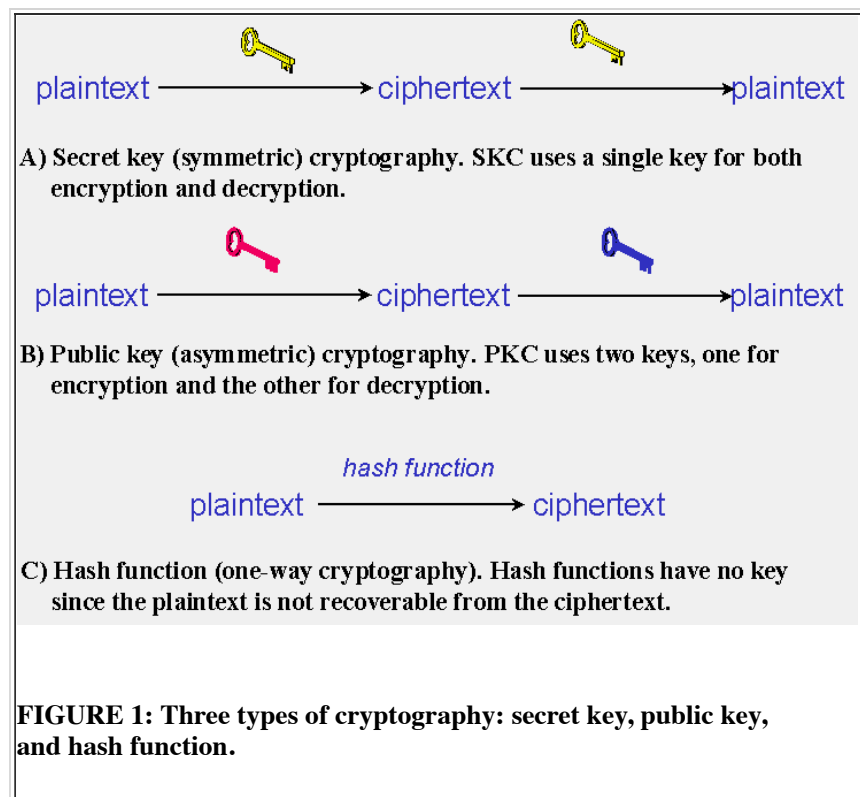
plaintext → ciphertext → plaintext

A) Secret key (symmetric) cryptography. SKC uses a single key for both encryption and decryption.

plaintext → ciphertext → plaintext

B) Public key (asymmetric) cryptography. PKC uses two keys, one for encryption and the other for decryption.

hash function

plaintext → ciphertext

C) Hash function (one-way cryptography). Hash functions have no key since the plaintext is not recoverable from the ciphertext.

FIGURE 1: Three types of cryptography: secret key, public key, and hash function.